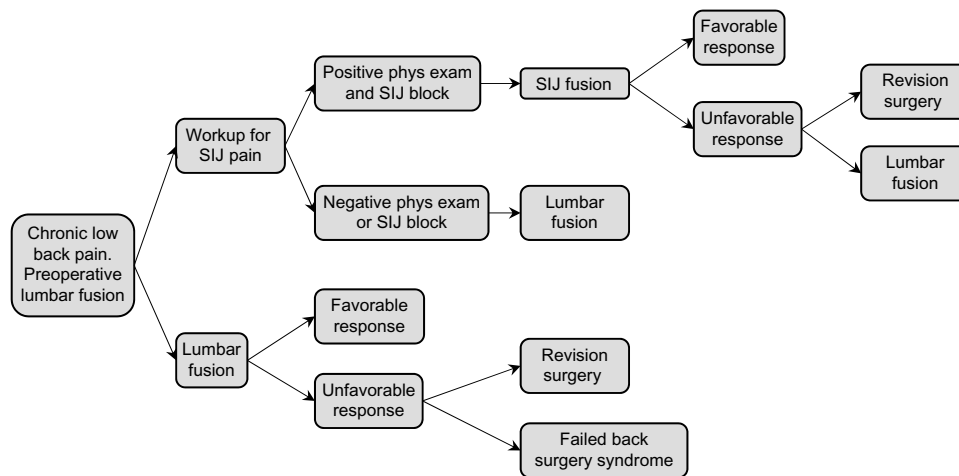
Chronic low back pain. Preoperative lumbar fusion

Workup for SIJ pain

Positive phys exam and SIJ block

SIJ fusion

Favorable response

Unfavorable response

Revision surgery

Lumbar fusion

Negative phys exam or SIJ block

Lumbar fusion

Lumbar fusion

Favorable response

Unfavorable response

Revision surgery

Failed back surgery syndrome